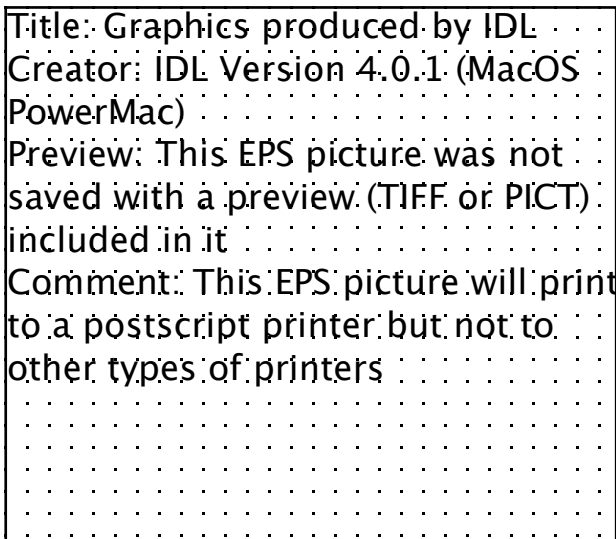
Title: Graphics produced by IDL
Creator: IDL Version 4.0.1 (MacOS PowerMac)
Preview: This EPS picture was not saved with a preview (TIFF or PICT) included in it
Comment: This EPS picture will print to a postscript printer but not to other types of printers